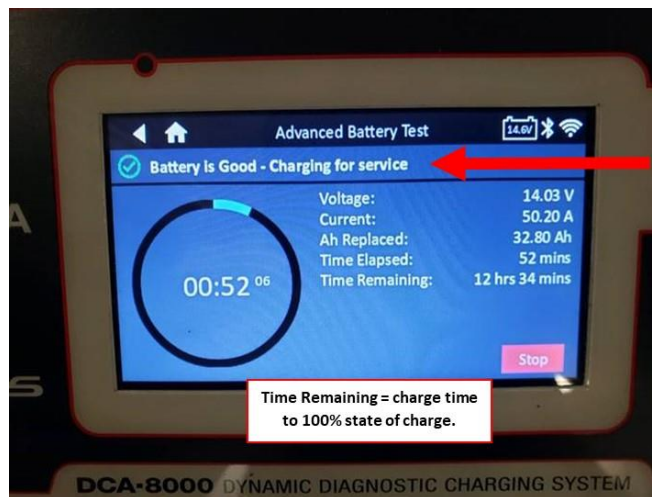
Advanced Battery Test

14.6V

Battery is Good - Charging for service

00:52 06

| | |
|---|---|
| Voltage: | 14.03 V |
| Current: | 50.20 A |
| Ah Replaced: | 32.80 Ah |
| Time Elapsed: | 52 mins |
| Time Remaining: | 12 hrs 34 mins |

Stop

Time Remaining = charge time to 100% state of charge.

DCA-8000 DYNAMIC DIAGNOSTIC CHARGING SYSTEM